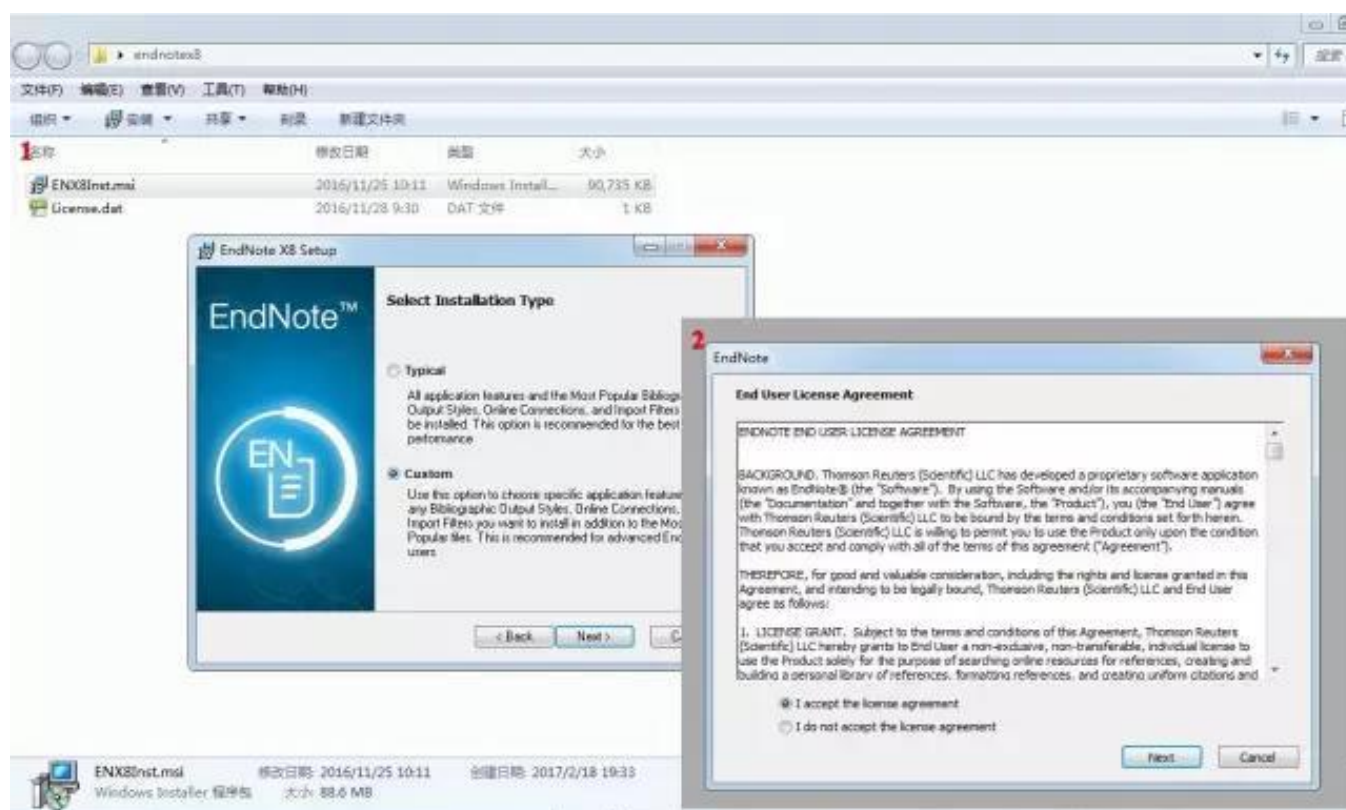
▸ endnotex8

搜索

文件(F) 编辑(E) 查看(V) 工具(T) 帮助(H)

组织 ▾ 安装 ▾ 共享 ▾ 刻录 新建文件夹

1 名称 修改日期 类型 大小

| 名称 | 修改日期 | 类型 | 大小 |
|---|---|---|---|
| ENX8Inst.msi | 2016/11/25 10:11 | Windows Install... | 90,735 KB |
| License.dat | 2016/11/28 9:30 | DAT 文件 | 1 KB |

EndNote X8 Setup

EndNote™

EN

Select Installation Type

Typical

All application features and the Most Popular Bibliog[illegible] Output Styles, Online Connections, and Import Filters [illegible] be installed. This option is recommended for the best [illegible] peformance

Custom

Use this option to choose specific application feature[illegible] any Bibliographic Output Styles, Online Connections, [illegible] Import Filters you want to install in addition to the Mos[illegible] Popular files. This is recommended for advanced End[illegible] users

< Back Next > C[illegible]

2

EndNote

End User License Agreement

ENDNOTE END USER LICENSE AGREEMENT

BACKGROUND. Thomson Reuters (Scientific) LLC has developed a proprietary software application known as EndNote® (the "Software"). By using the Software and/or its accompanying manuals (the "Documentation" and together with the Software, the "Product"), you (the "End User") agree with Thomson Reuters (Scientific) LLC to be bound by the terms and conditions set forth herein. Thomson Reuters (Scientific) LLC is willing to permit you to use the Product only upon the condition that you accept and comply with all of the terms of this agreement ("Agreement").

THEREFORE, for good and valuable consideration, including the rights and license granted in this Agreement, and intending to be legally bound, Thomson Reuters (Scientific) LLC and End User agree as follows:

1. LICENSE GRANT. Subject to the terms and conditions of this Agreement, Thomson Reuters (Scientific) LLC hereby grants to End User a non-exclusive, non-transferable, individual license to use the Product solely for the purpose of searching online resources for references, creating and building a personal library of references, formatting references, and creating uniform citations and

I accept the license agreement

I do not accept the license agreement

Next Cancel

ENX8Inst.msi 修改日期: 2016/11/25 10:11 创建日期: 2017/2/18 19:33
Windows Installer 程序包 大小: 88.6 MB